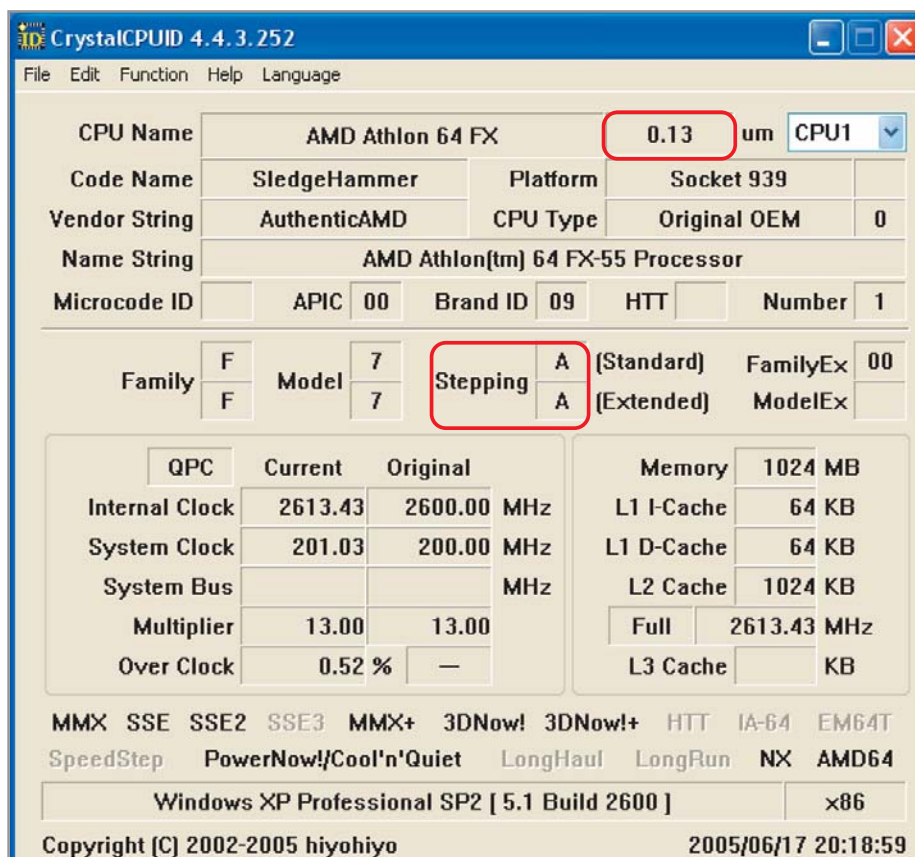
CrystalCPUID 4.4.3.252

File Edit Function Help Language

CPU Name AMD Athlon 64 FX 0.13 um CPU1

Code Name SledgeHammer Platform Socket 939

Vendor String AuthenticAMD CPU Type Original OEM 0

Name String AMD Athlon(tm) 64 FX-55 Processor

Microcode ID APIC 00 Brand ID 09 HTT Number 1

Family F F Model 7 7 Stepping A A (Standard) (Extended) FamilyEx 00 ModelEx

| QPC | Current | Original | |
|---|---|---|---|
| Internal Clock | 2613.43 | 2600.00 | MHz |
| System Clock | 201.03 | 200.00 | MHz |
| System Bus | | | MHz |
| Multiplier | 13.00 | 13.00 | |
| Over Clock | 0.52 % | — | |

| | | |
|---|---|---|
| Memory | 1024 | MB |
| L1 I-Cache | 64 | KB |
| L1 D-Cache | 64 | KB |
| L2 Cache | 1024 | KB |
| Full | 2613.43 | MHz |
| L3 Cache | | KB |

MMX SSE SSE2 SSE3 MMX+ 3DNow! 3DNow!+ HTT IA-64 EM64T
SpeedStep PowerNow!/Cool'n'Quiet LongHaul LongRun NX AMD64

Windows XP Professional SP2 [ 5.1 Build 2600 ] x86

Copyright (C) 2002-2005 hiyohiyo 2005/06/17 20:18:59